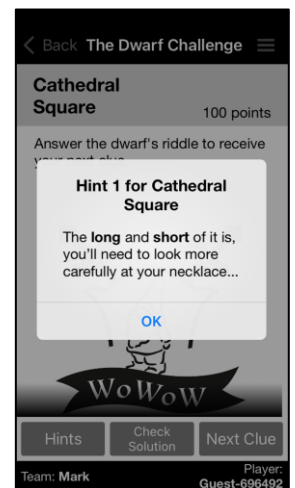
< Back The Dwarf Challenge

Cathedral Square

100 points

Answer the dwarf's riddle to receive your next clue

Hint 1 for Cathedral Square

The **long** and **short** of it is, you'll need to look more carefully at your necklace...

OK

WoWoW

Hints

Check Solution

Next Clue

Team: Mark

Player: Guest-696492